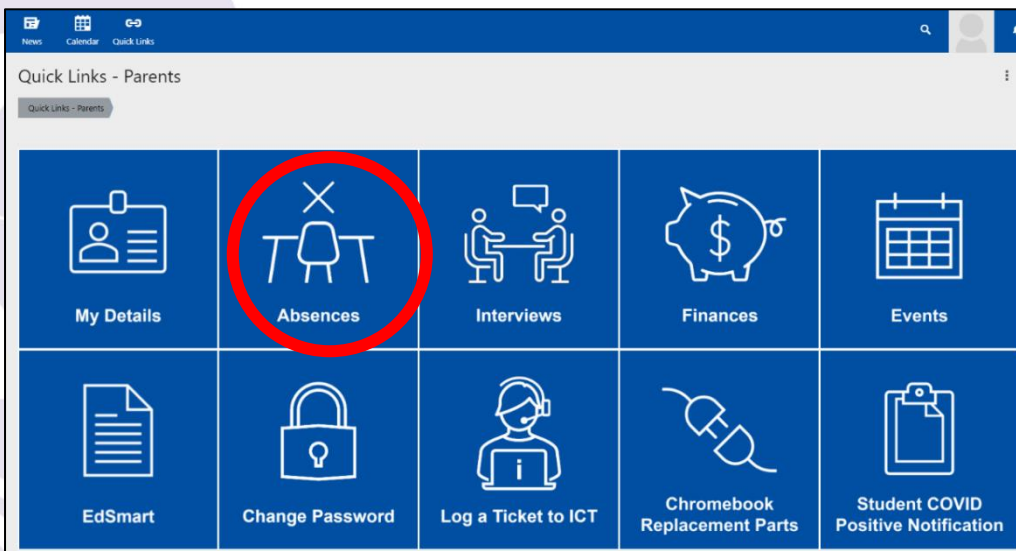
News Calendar Quick Links

Quick Links - Parents

Quick Links - Parents

My Details

Absences

Interviews

Finances

Events

EdSmart

Change Password

Log a Ticket to ICT

Chromebook Replacement Parts

Student COVID Positive Notification